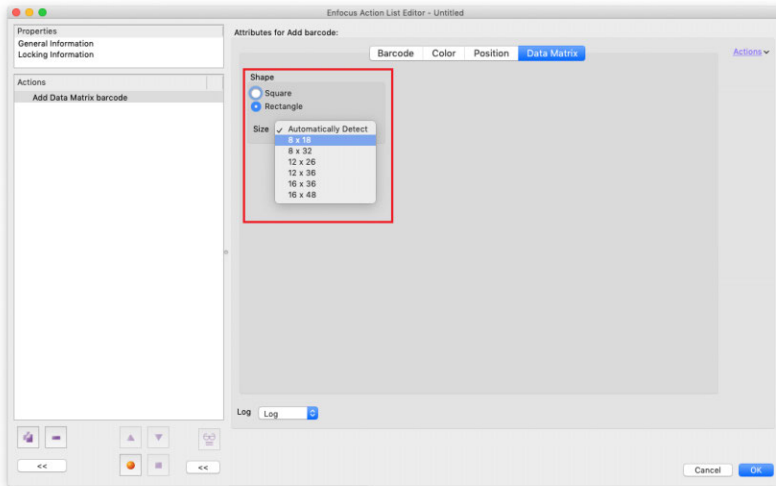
Enfocus Action List Editor - Untitled

Properties
General Information
Locking Information

Actions
Add Data Matrix barcode

Attributes for Add barcode:

Barcode | Color | Position | Data Matrix

Actions

Shape
Square
Rectangle

Size
✓ Automatically Detect
8 x 18
8 x 32
12 x 26
12 x 36
16 x 36
16 x 48

Log Log

<<
<<

Cancel OK